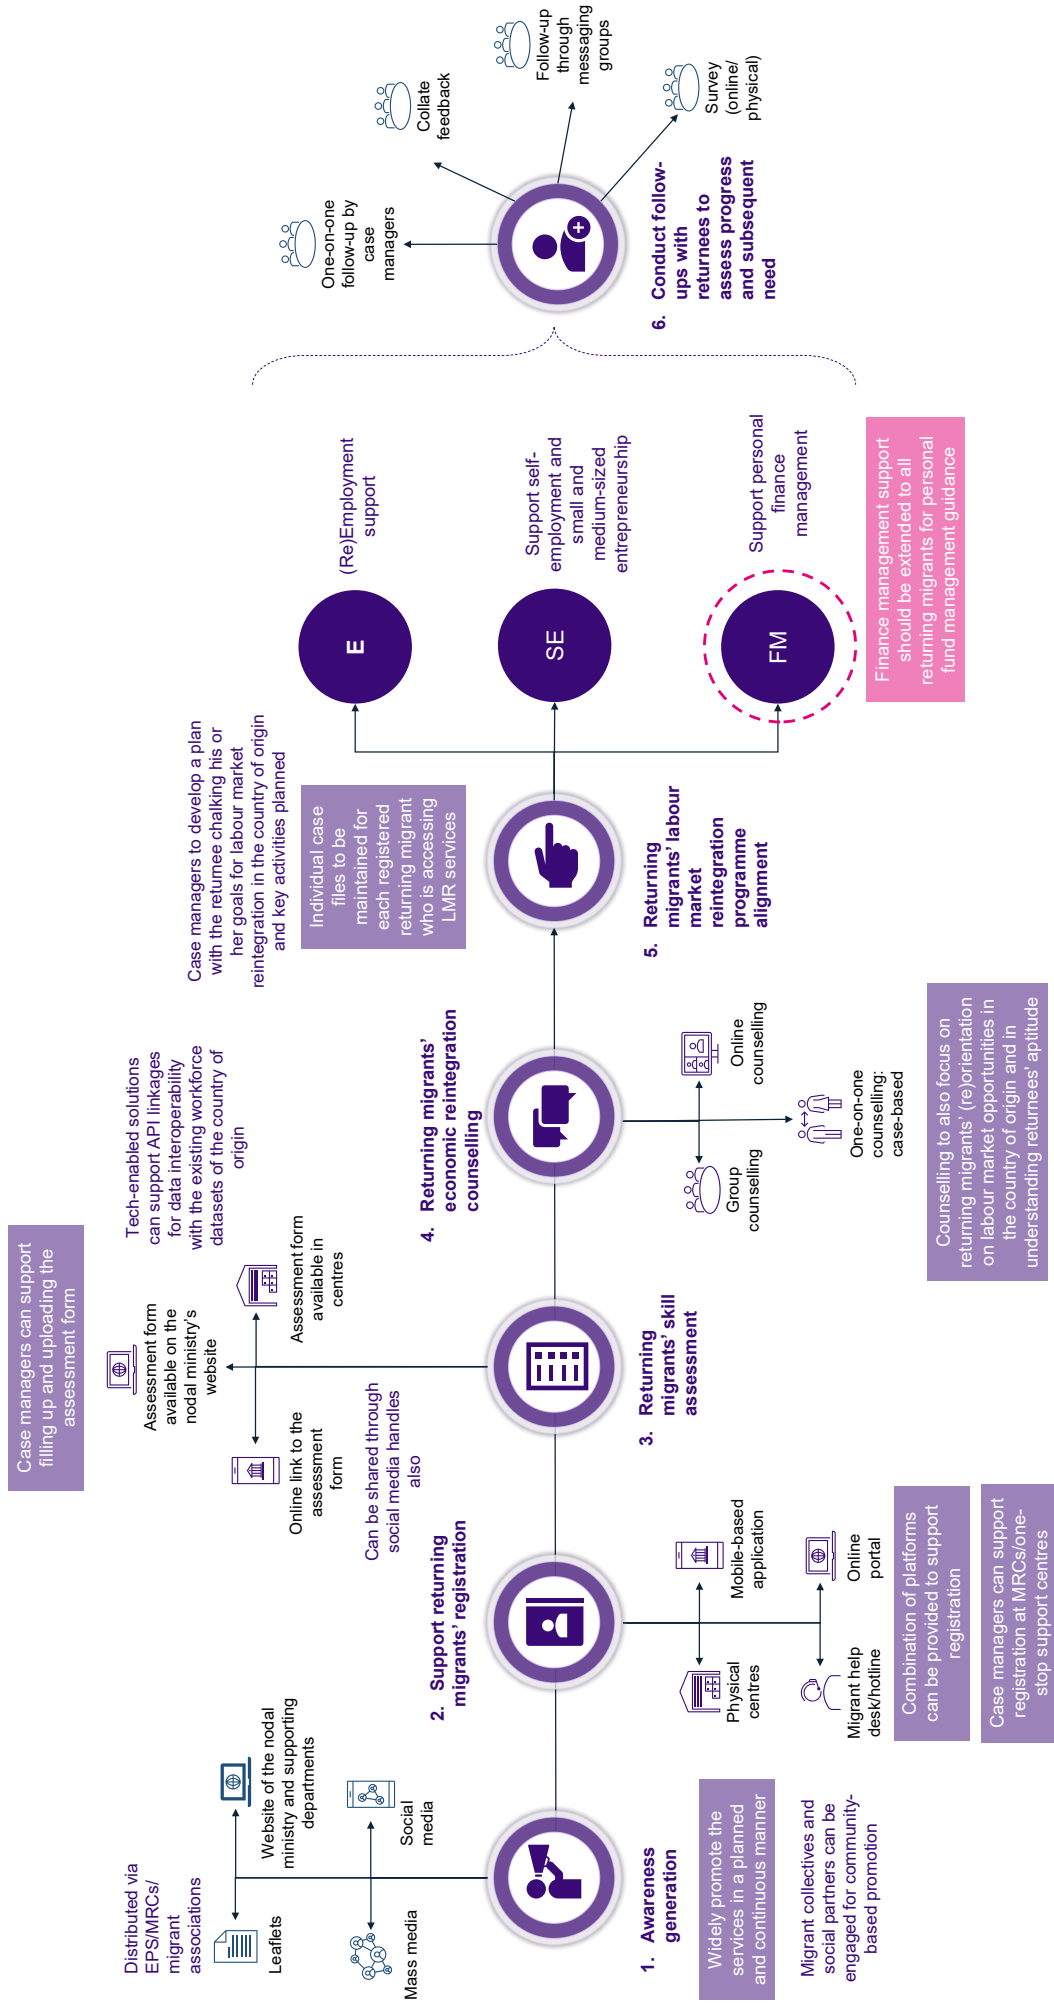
1. Awareness generation

Widely promote the services in a planned and continuous manner

Migrant collectives and social partners can be engaged for community-based promotion

Distributed via EPS/MRCs/ migrant associations

Leaflets

Mass media

Website of the nodal ministry and supporting departments

Social media

2. Support returning migrants' registration

Physical centres

Mobile-based application

Migrant help desk/hotline

Online portal

Combination of platforms can be provided to support registration

Case managers can support registration at MRCs/one-stop support centres

3. Returning migrants' skill assessment

Case managers can support filling up and uploading the assessment form

Assessment form available on the nodal ministry's website

Online link to the assessment form

Assessment form available in centres

Can be shared through social media handles also

Tech-enabled solutions can support API linkages for data interoperability with the existing workforce datasets of the country of origin

4. Returning migrants' economic reintegration counselling

Group counselling

Online counselling

One-on-one counselling: case-based

Counselling to also focus on returning migrants' (re)orientation on labour market opportunities in the country of origin and in understanding returnees' aptitude

5. Returning migrants' labour market reintegration programme alignment

Case managers to develop a plan with the returnee chalking his or her goals for labour market reintegration in the country of origin and key activities planned

Individual case files to be maintained for each registered returning migrant who is accessing LMR services

E

(Re)Employment support

SE

Support self-employment and small and medium-sized entrepreneurship

FM

Support personal finance management

Finance management support should be extended to all returning migrants for personal fund management guidance

6. Conduct follow-ups with returnees to assess progress and subsequent need

One-on-one follow-up by case managers

Collate feedback

Follow-up through messaging groups

Survey (online/ physical)